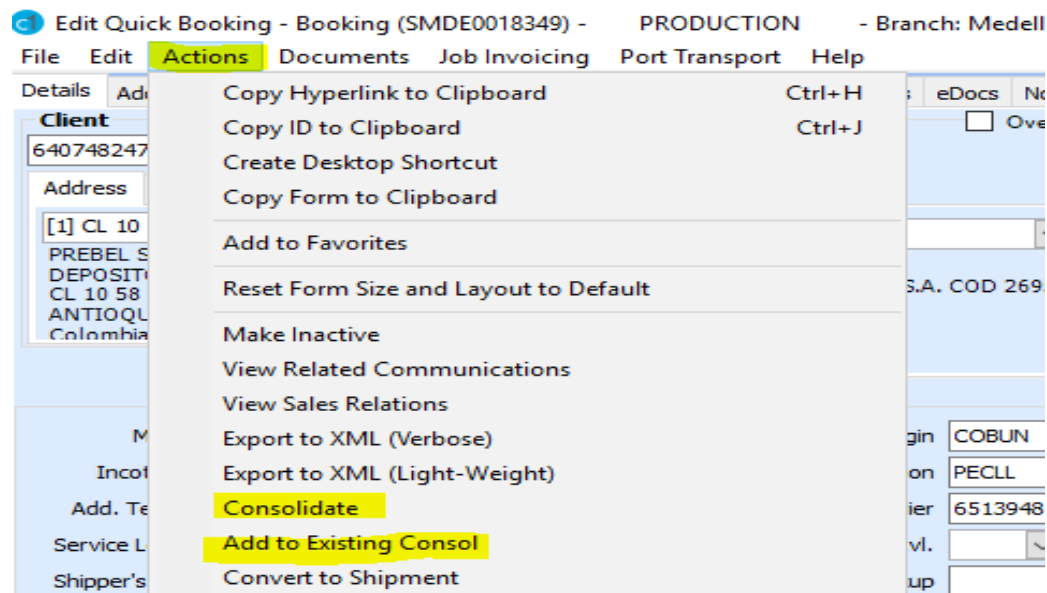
Edit Quick Booking - Booking (SMDE0018349) - PRODUCTION - Branch: Medell

File Edit Actions Documents Job Invoicing Port Transport Help

Details Ad s eDocs No

Client

640748247

Address

[1] CL 10

PREBEL S
DEPOSIT
CL 10 58
ANTIOQU
Colombia

Ove

S.A. COD 269

Copy Hyperlink to Clipboard Ctrl+H
Copy ID to Clipboard Ctrl+J
Create Desktop Shortcut
Copy Form to Clipboard
Add to Favorites
Reset Form Size and Layout to Default
Make Inactive
View Related Communications
View Sales Relations
Export to XML (Verbose)
Export to XML (Light-Weight)
Consolidate
Add to Existing Consol
Convert to Shipment

M
Incot
Add. Te
Service L
Shipper's

gin COBUN
on PECLL
ier 6513948
vl.
up